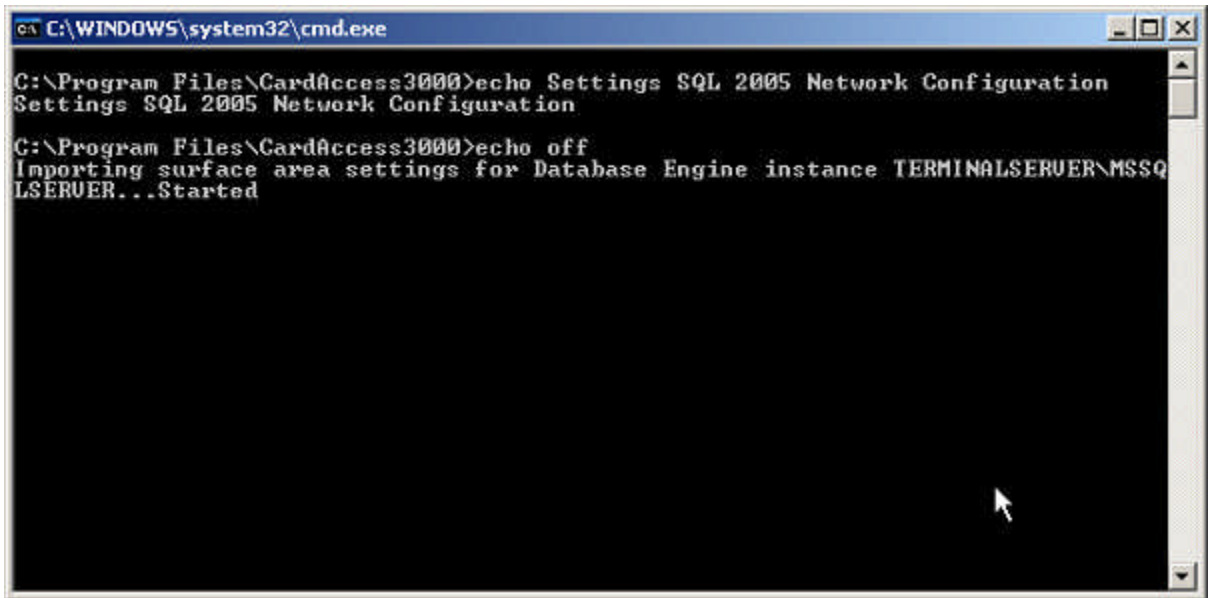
C:\WINDOWS\system32\cmd.exe

C:\Program Files\CardAccess3000>echo Settings SQL 2005 Network Configuration
Settings SQL 2005 Network Configuration

C:\Program Files\CardAccess3000>echo off
Importing surface area settings for Database Engine instance TERMINALSERVER\MSSQLSERVER...Started